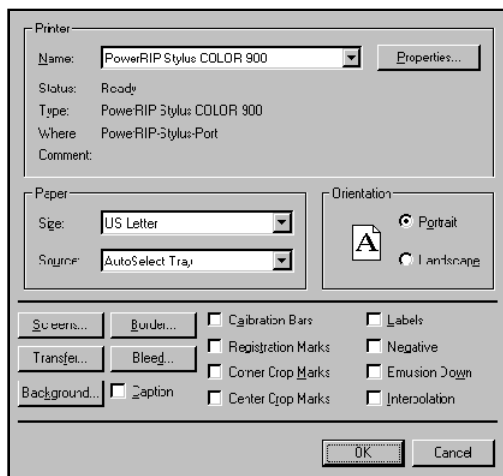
Printer

Name: PowerRIP Stylus COLOR 900

Properties...

Status: Ready

Type: PowerRIP Stylus COLOR 900

Where: PowerRIP-Stylus-Port

Comment:

Paper

Size: US Letter

Source: AutoSelect Tray

Orientation

Portrait

Landscape

A

Screens...

Border...

Calibration Bars

Labels

Transfer...

Bleed...

Registration Marks

Negative

Background...

Caption

Corner Crop Marks

Emulsion Down

Center Crop Marks

Interpolation

OK

Cancel